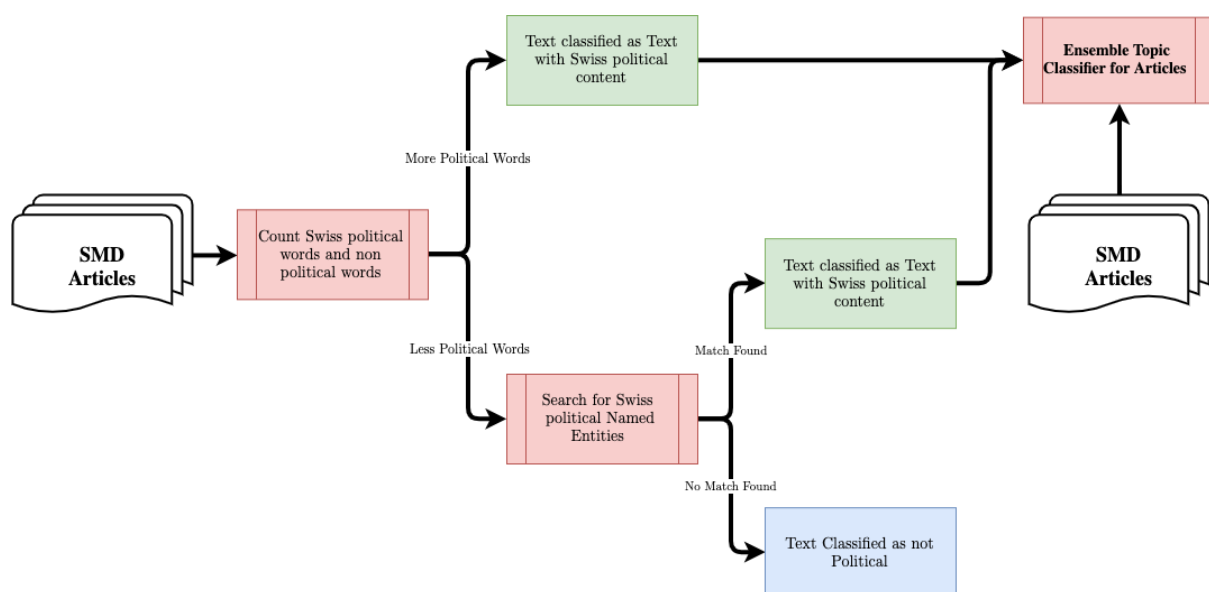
SMD Articles

Count Swiss political words and non political words

More Political Words

Text classified as Text with Swiss political content

Less Political Words

Search for Swiss political Named Entities

Match Found

Text classified as Text with Swiss political content

No Match Found

Text Classified as not Political

Ensemble Topic Classifier for Articles

SMD Articles